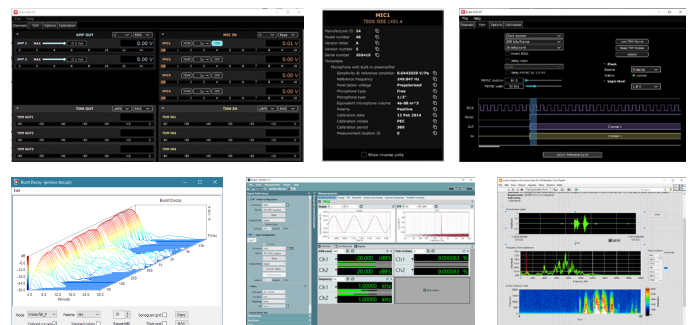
File Help
Channels TDM Options Calibration
AMP OUT
AMP 1 MAX 0.00 V
AMP 2 MAX 0.00 V
MIC IN
MIC1 0.0 V
MIC2 0.0 V
MIC3 0.0 V
MIC4 0.0 V
TDM OUT
TDM OUT1
TDM OUT2
TDM OUT3
TDM IN
TDM IN1
TDM IN2
TDM IN3

MIC1
TEDS IEEE 1451.4
Manufacturer ID 34
Model number 46
Version letter A
Version number 1
Serial number 308445
Template:
Microphone with built-in preamplifier
Sensitivity @ reference condition 0.0442029 V/Pa
Reference frequency 249.847 Hz
Polarization voltage Prepolarized
Microphone type Free
Microphone type 1/2"
Equivalent microphone volume 4e-08 m^3
Polarity Positive
Calibration date 12 Feb 2014
Calibration initials FEC
Calibration period 360
Measurement location ID 0
Show inverse units

File Help
Channels TDM Options Calibration
Clock
Source
Status
Lock
Sample rate
BCLK
WCLK
OUT
IN
Frame 1
Frame 1

Burst Decay
Edit
Burst Decay
Mode Periods 30 Sonogram grid Copy
Colored curves Sonogram colors Zoom Auto

Ch1 -20.0000 dBFS
Ch2 -20.0000 dBFS
Ch1 0.00000 %
Ch2 0.00000 %
Ch1 1.00000 kHz
Ch2 1.00000 kHz